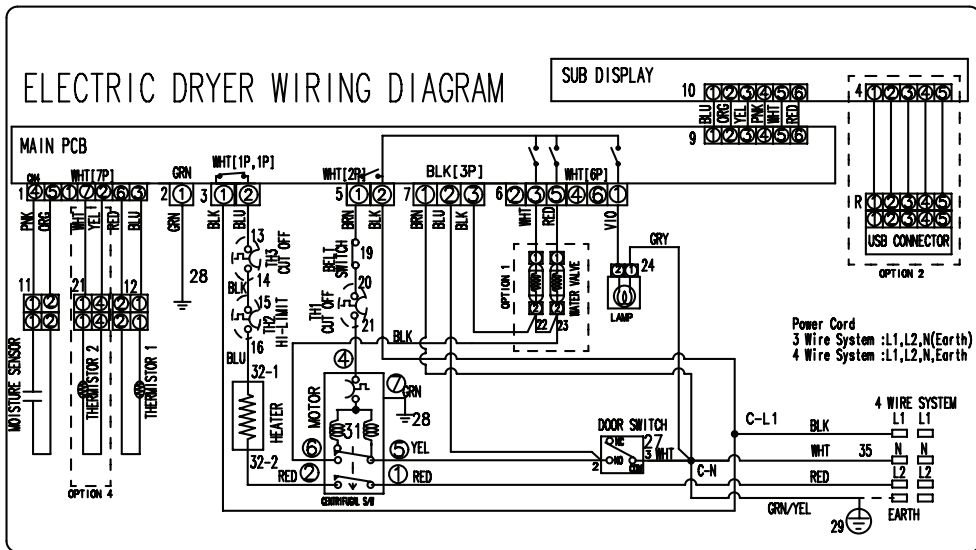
ELECTRIC DRYER WIRING DIAGRAM

SUB DISPLAY
10 BLU ORG YEL PNK WHT RED
9
4 ①②③④⑤
R ①②③④⑤
USB CONNECTOR
OPTION 2

MAIN PCB
1 GRN WHT[7P]
2 GRN
3 WHT[1P,1P]
5 WHT[2P]
7 BLK[3P]
6 WHT[6P]

PNK ORG WHT YEL RED BLU
GRN
28
BLK BLU
13 TH3 CUT OFF 14
BLK 15 TH2 HI-LIMIT 16
BLU
32-1 HEATER 32-2
BRN BLK
19 BELT SWITCH 20
TH1 CUT OFF 21
BRN BLU BLK
WHT RED
OPTION 1 WATER VALVE 22 23
VIO
GRY
24 LAMP

11 MOISTURE SENSOR
21 THERMISTOR 2
12 THERMISTOR 1
OPTION 4

BLK
④
⑦ GRN
28
MOTOR
⑥ 31
⑤ YEL
RED ②
① RED
CENTRIFUGAL S/W

Power Cord
3 Wire System :L1,L2,N(Earth)
4 Wire System :L1,L2,N,Earth

DOOR SWITCH 27
NC NO COM
2 3 WHT
C-L1
C-N
4 WIRE SYSTEM
BLK L1 L1
WHT 35 N N
RED L2 L2
GRN/YEL
29 EARTH